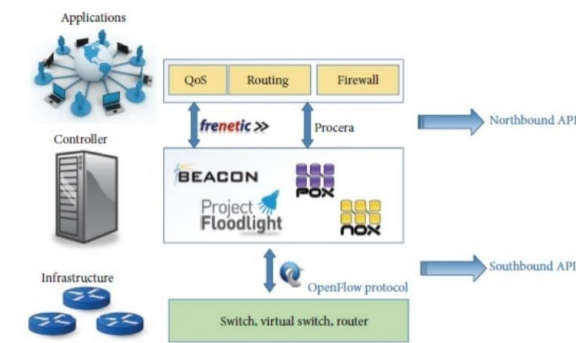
Applications

QoS

Routing

Firewall

frenetic >>

Procera

Northbound API

Controller

BEACON

POX

Project Floodlight

NOX

Infrastructure

OpenFlow protocol

Southbound API

Switch, virtual switch, router